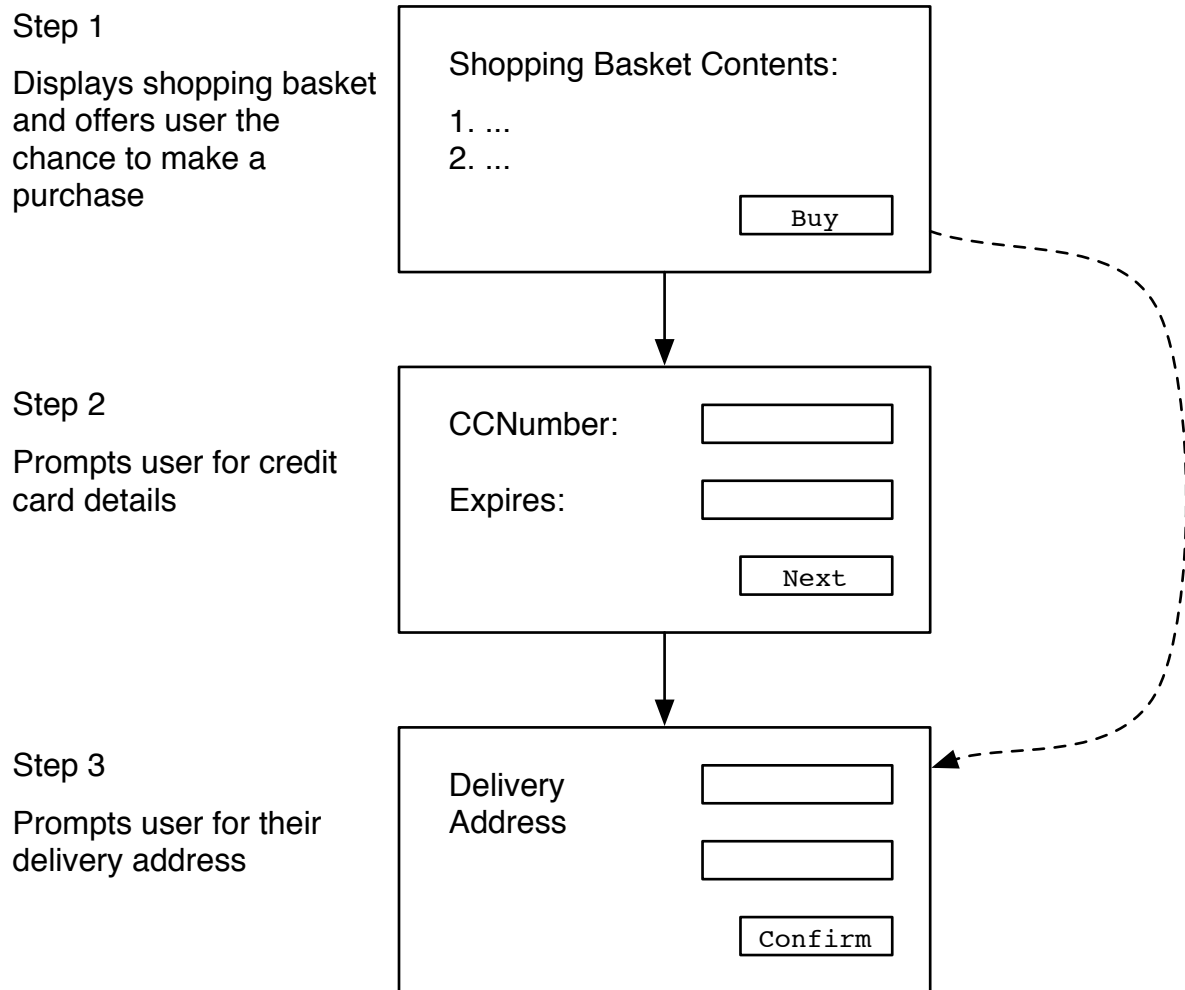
Step 1

Displays shopping basket and offers user the chance to make a purchase

Shopping Basket Contents:

1. ...
2. ...

Buy

Step 2

Prompts user for credit card details

CCNumber:

Expires:

Next

Step 3

Prompts user for their delivery address

Delivery Address

Confirm